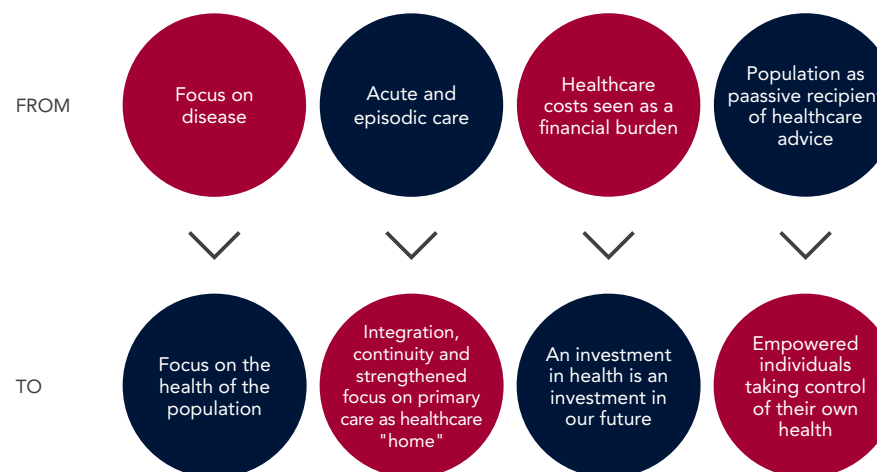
FROM

Focus on disease

Acute and episodic care

Healthcare costs seen as a financial burden

Population as paassive recipien of healthcare advice

TO

Focus on the health of the population

Integration, continuity and strengthened focus on primary care as healthcare "home"

An investment in health is an investment in our future

Empowered individuals taking control of their own health